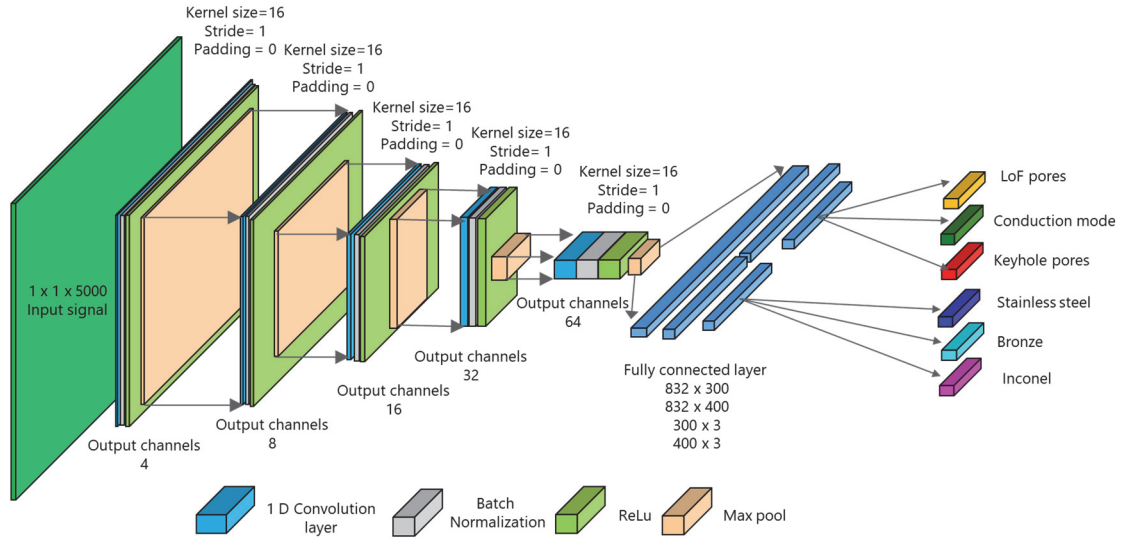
Kernel size=16
Stride= 1
Padding = 0

Kernel size=16
Stride= 1
Padding = 0

Kernel size=16
Stride= 1
Padding = 0

Kernel size=16
Stride= 1
Padding = 0

Kernel size=16
Stride= 1
Padding = 0

1 x 1 x 5000
Input signal

Output channels
4

Output channels
8

Output channels
16

Output channels
32

Output channels
64

Fully connected layer
832 x 300
832 x 400
300 x 3
400 x 3

LoF pores
Conduction mode
Keyhole pores
Stainless steel
Bronze
Inconel

1 D Convolution layer
Batch Normalization
ReLu
Max pool